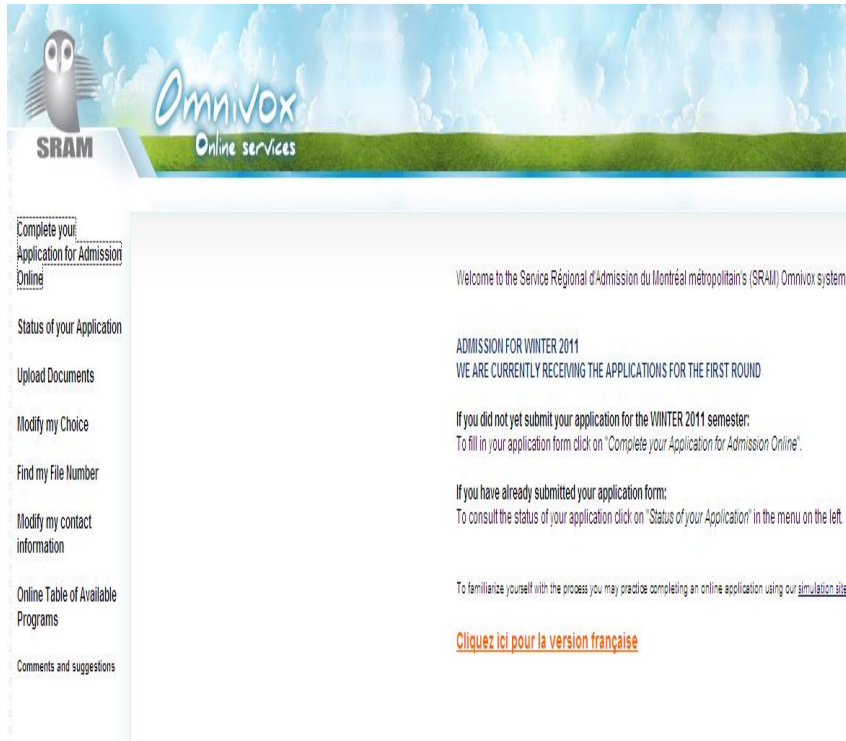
SRAM

Omnivox
Online services

Complete your Application for Admission Online

Status of your Application

Upload Documents

Modify my Choice

Find my File Number

Modify my contact information

Online Table of Available Programs

Comments and suggestions

Welcome to the Service Régional d'Admission du Montréal métropolitain's (SRAM) Omnivox system

ADMISSION FOR WINTER 2011
WE ARE CURRENTLY RECEIVING THE APPLICATIONS FOR THE FIRST ROUND

If you did not yet submit your application for the WINTER 2011 semester:
To fill in your application form click on "Complete your Application for Admission Online".

If you have already submitted your application form:
To consult the status of your application click on "Status of your Application" in the menu on the left.

To familiarize yourself with the process you may practice completing an online application using our simulation site

Cliquez ici pour la version française